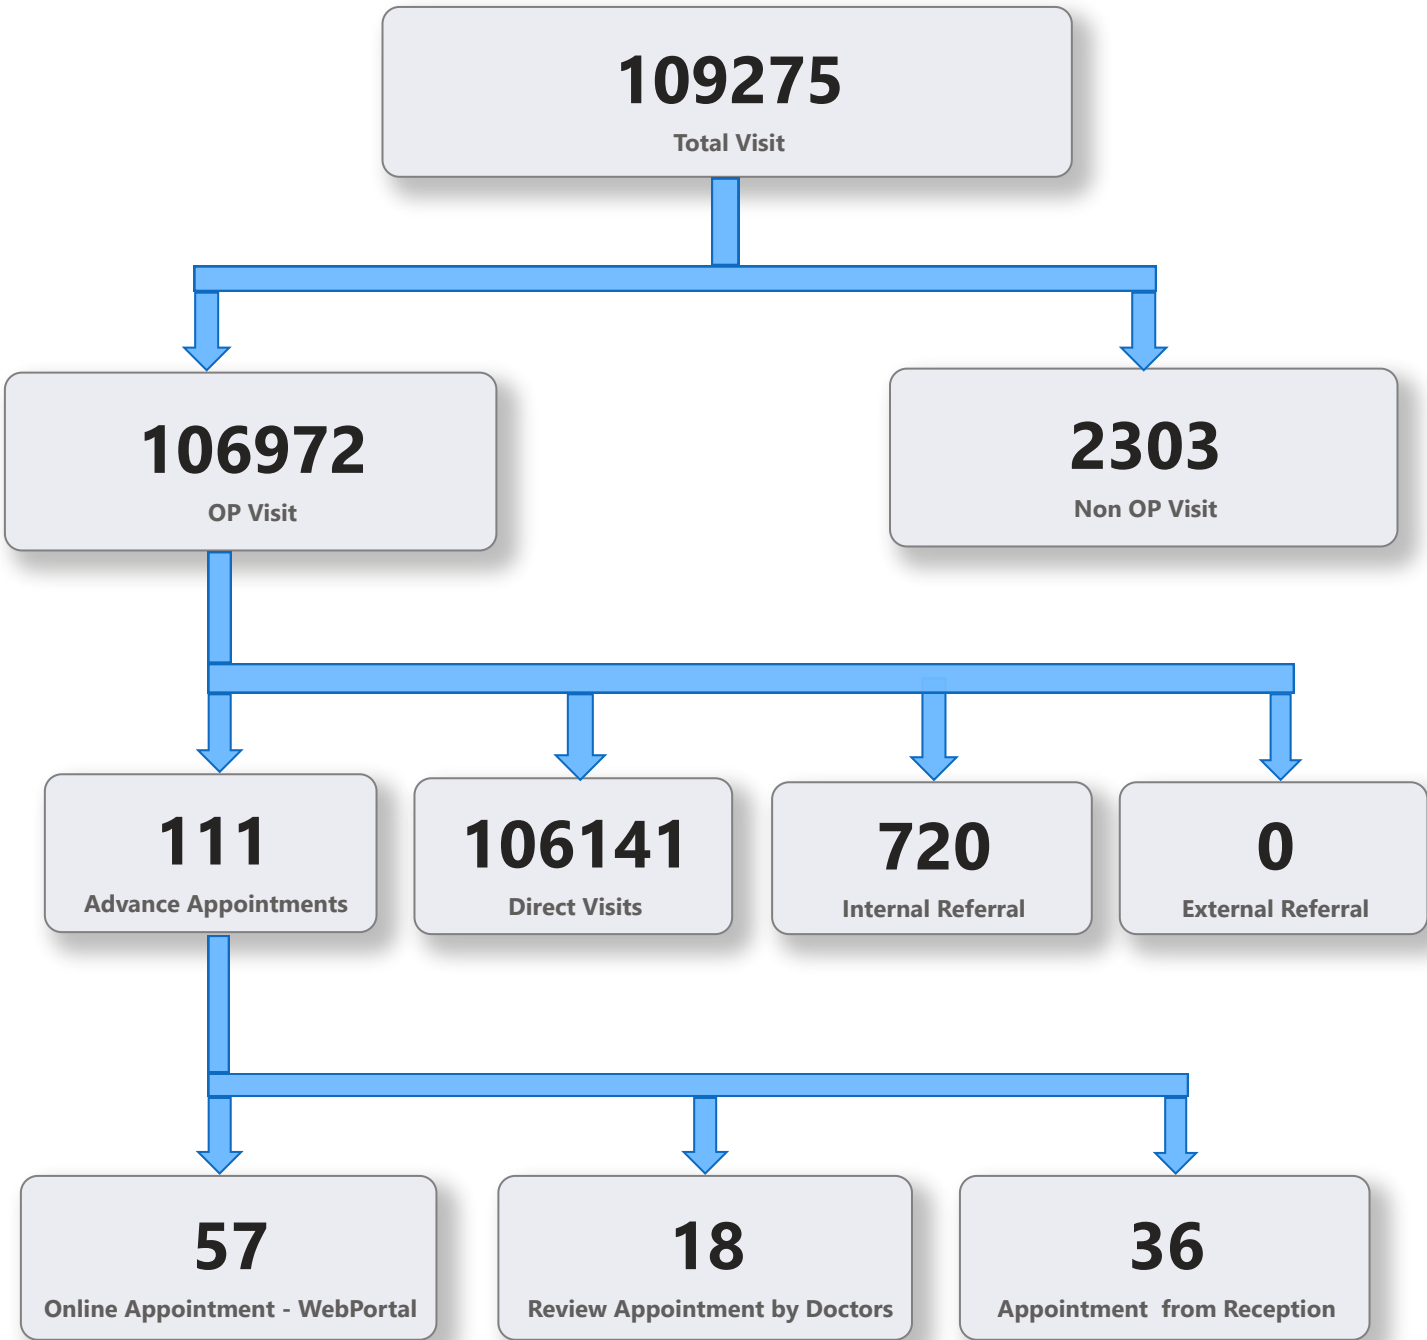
109275
Total Visit

106972
OP Visit

2303
Non OP Visit

111
Advance Appointments

106141
Direct Visits

720
Internal Referral

0
External Referral

57
Online Appointment - WebPortal

18
Review Appointment by Doctors

36
Appointment from Reception